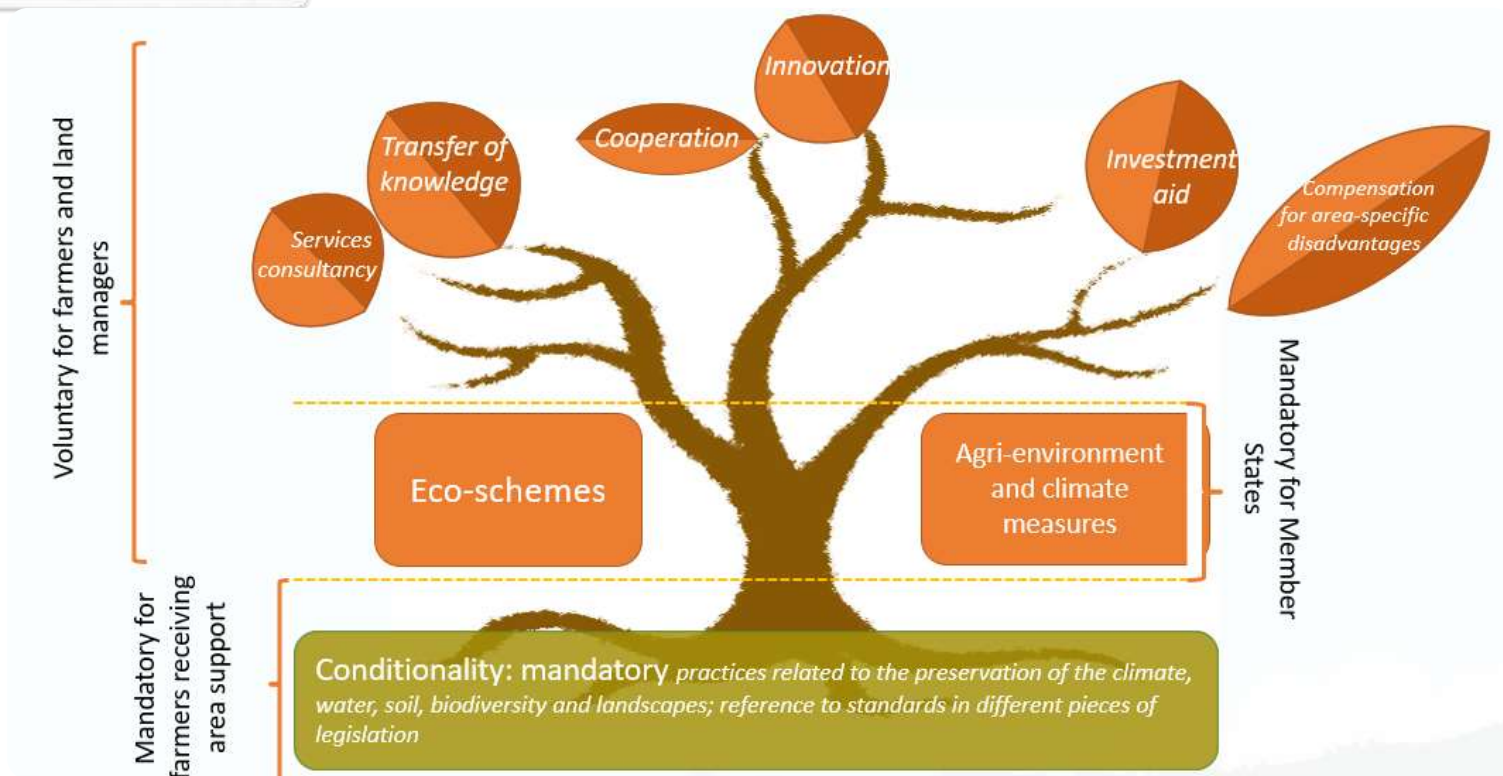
Voluntary for farmers and land managers

Services consultancy

Transfer of knowledge

Cooperation

Innovation

Investment aid

Compensation for area-specific disadvantages

Mandatory for Member States

Eco-schemes

Agri-environment and climate measures

Mandatory for farmers receiving area support

Conditionality: mandatory practices related to the preservation of the climate, water, soil, biodiversity and landscapes; reference to standards in different pieces of legislation